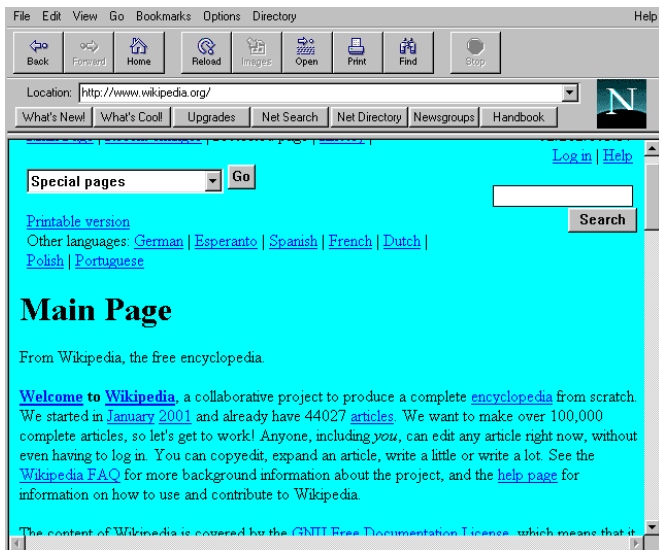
File Edit View Go Bookmarks Options Directory Help

Back Forward Home Reload Images Open Print Find Stop

Location: http://www.wikipedia.org/

What's New! What's Cool! Upgrades Net Search Net Directory Newsgroups Handbook

N

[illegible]

Log in | Help

Special pages Go

Search

Printable version
Other languages: German | Esperanto | Spanish | French | Dutch | Polish | Portuguese

Main Page

From Wikipedia, the free encyclopedia.

Welcome to Wikipedia, a collaborative project to produce a complete encyclopedia from scratch. We started in January 2001 and already have 44027 articles. We want to make over 100,000 complete articles, so let's get to work! Anyone, including you, can edit any article right now, without even having to log in. You can copyedit, expand an article, write a little or write a lot. See the Wikipedia FAQ for more background information about the project, and the help page for information on how to use and contribute to Wikipedia.

The content of Wikipedia is covered by the GNU Free Documentation License, which means that it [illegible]